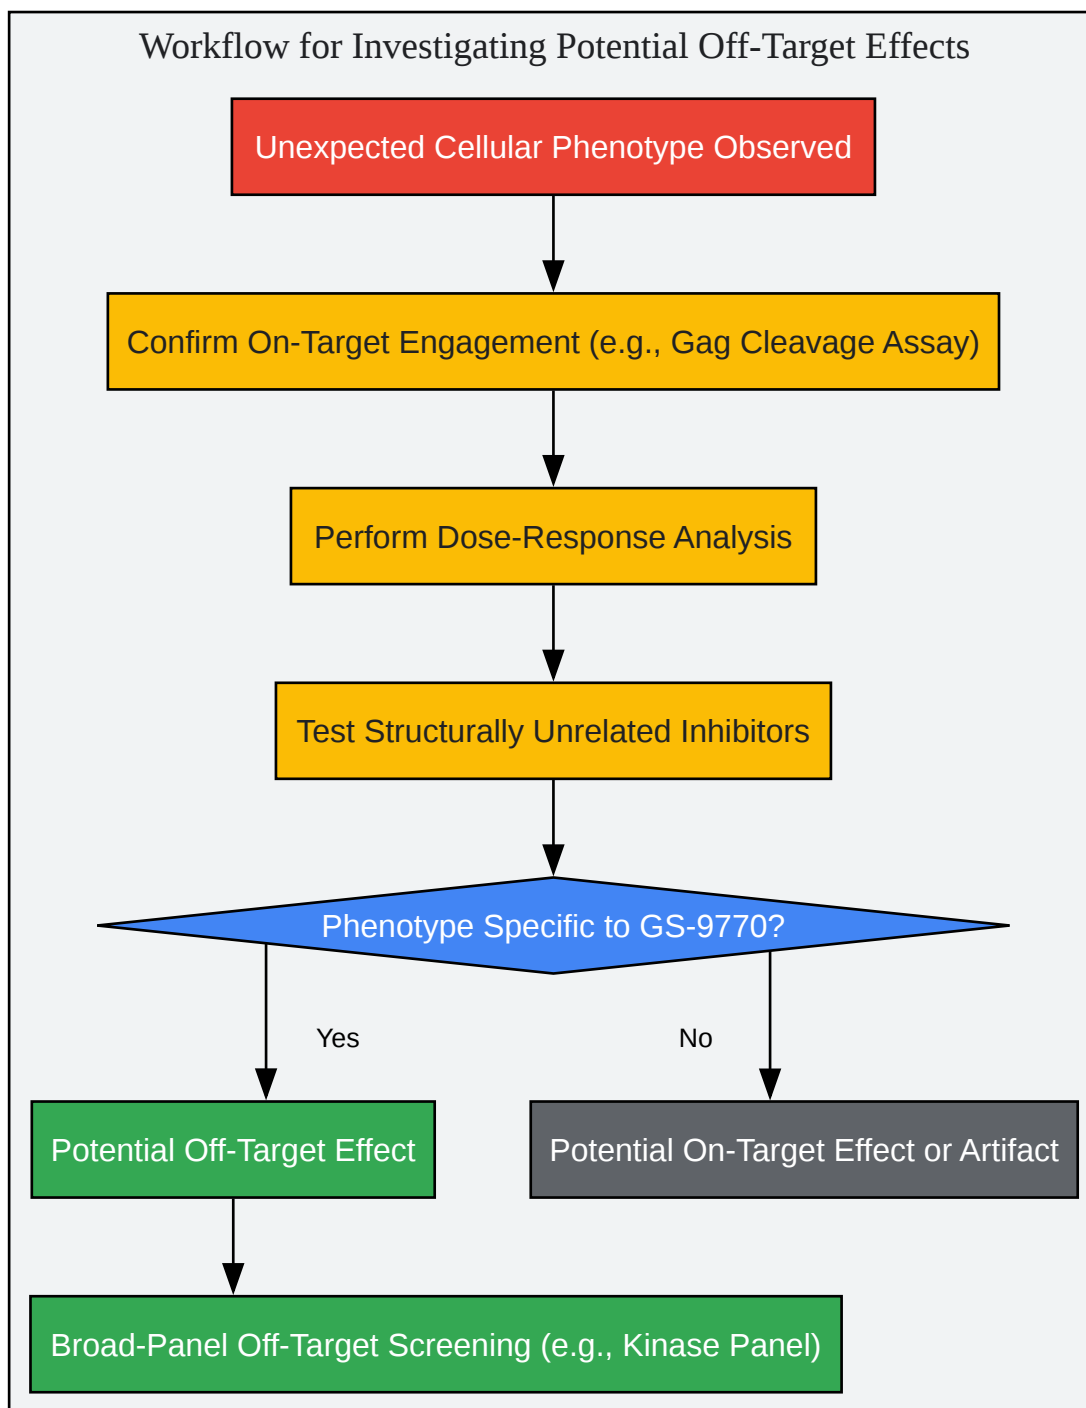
Workflow for Investigating Potential Off-Target Effects

Unexpected Cellular Phenotype Observed

Confirm On-Target Engagement (e.g., Gag Cleavage Assay)

Perform Dose-Response Analysis

Test Structurally Unrelated Inhibitors

Phenotype Specific to GS-9770?

Yes

No

Potential Off-Target Effect

Potential On-Target Effect or Artifact

Broad-Panel Off-Target Screening (e.g., Kinase Panel)